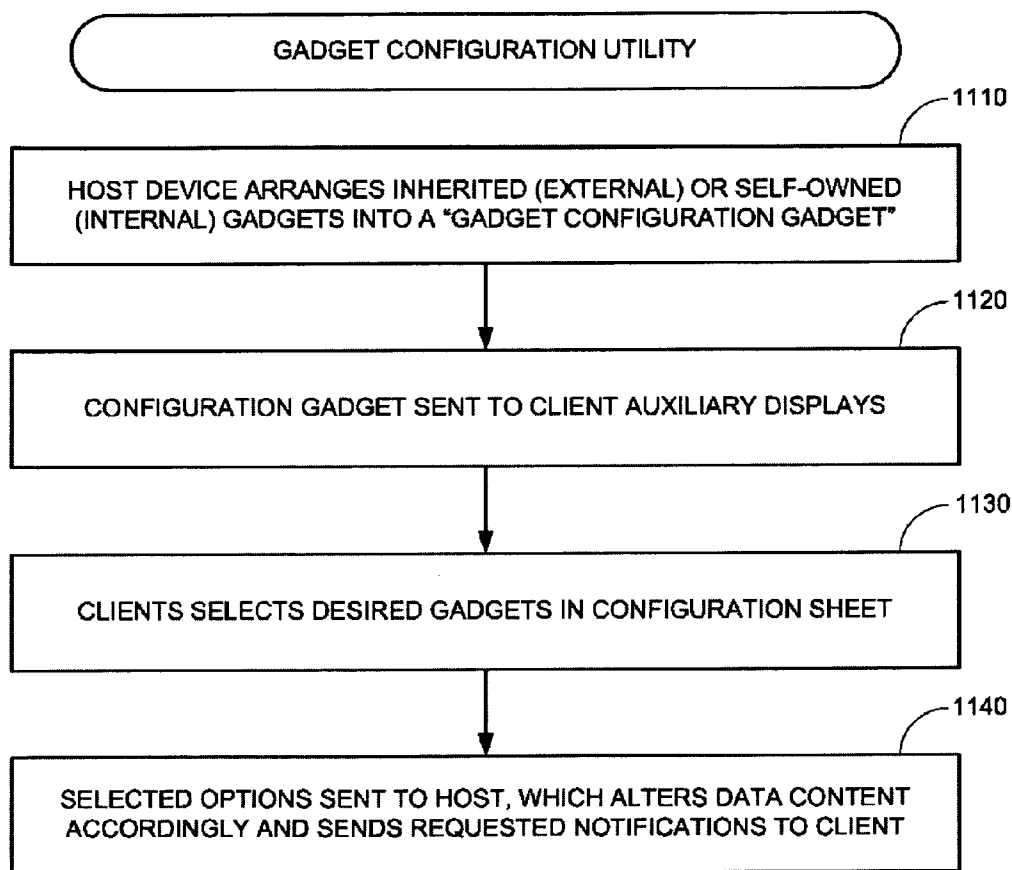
GADGET CONFIGURATION UTILITY

1110

HOST DEVICE ARRANGES INHERITED (EXTERNAL) OR SELF-OWNED (INTERNAL) GADGETS INTO A "GADGET CONFIGURATION GADGET"

1120

CONFIGURATION GADGET SENT TO CLIENT AUXILIARY DISPLAYS

1130

CLIENTS SELECTS DESIRED GADGETS IN CONFIGURATION SHEET

1140

SELECTED OPTIONS SENT TO HOST, WHICH ALTERS DATA CONTENT ACCORDINGLY AND SENDS REQUESTED NOTIFICATIONS TO CLIENT